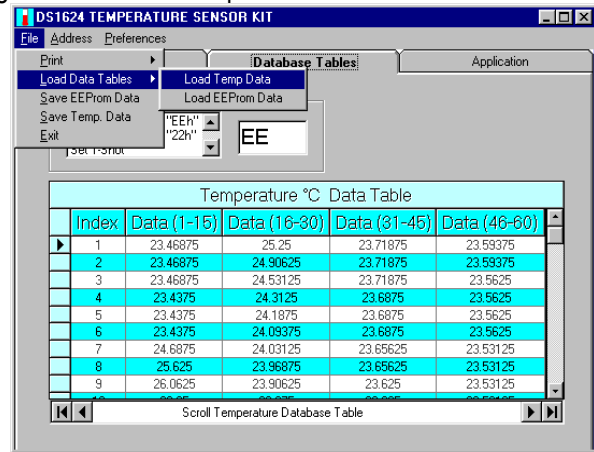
DS1624 TEMPERATURE SENSOR KIT

File Address Preferences

Print
Load Data Tables
Save EEProm Data
Save Temp. Data
Exit

Load Temp Data
Load EEProm Data

Database Tables
Application

"EEh"
"22h"
Set 1-Shot

EE

Temperature °C Data Table

| | Index | Data (1-15) | Data (16-30) | Data (31-45) | Data (46-60) |
|---|---|---|---|---|---|
| ▶ | 1 | 23.46875 | 25.25 | 23.71875 | 23.59375 |
| | 2 | 23.46875 | 24.90625 | 23.71875 | 23.59375 |
| | 3 | 23.46875 | 24.53125 | 23.71875 | 23.5625 |
| | 4 | 23.4375 | 24.3125 | 23.6875 | 23.5625 |
| | 5 | 23.4375 | 24.1875 | 23.6875 | 23.5625 |
| | 6 | 23.4375 | 24.09375 | 23.6875 | 23.5625 |
| | 7 | 24.6875 | 24.03125 | 23.65625 | 23.53125 |
| | 8 | 25.625 | 23.96875 | 23.65625 | 23.53125 |
| | 9 | 26.0625 | 23.90625 | 23.625 | 23.53125 |
| | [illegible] | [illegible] | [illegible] | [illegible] | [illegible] |

Scroll Temperature Database Table